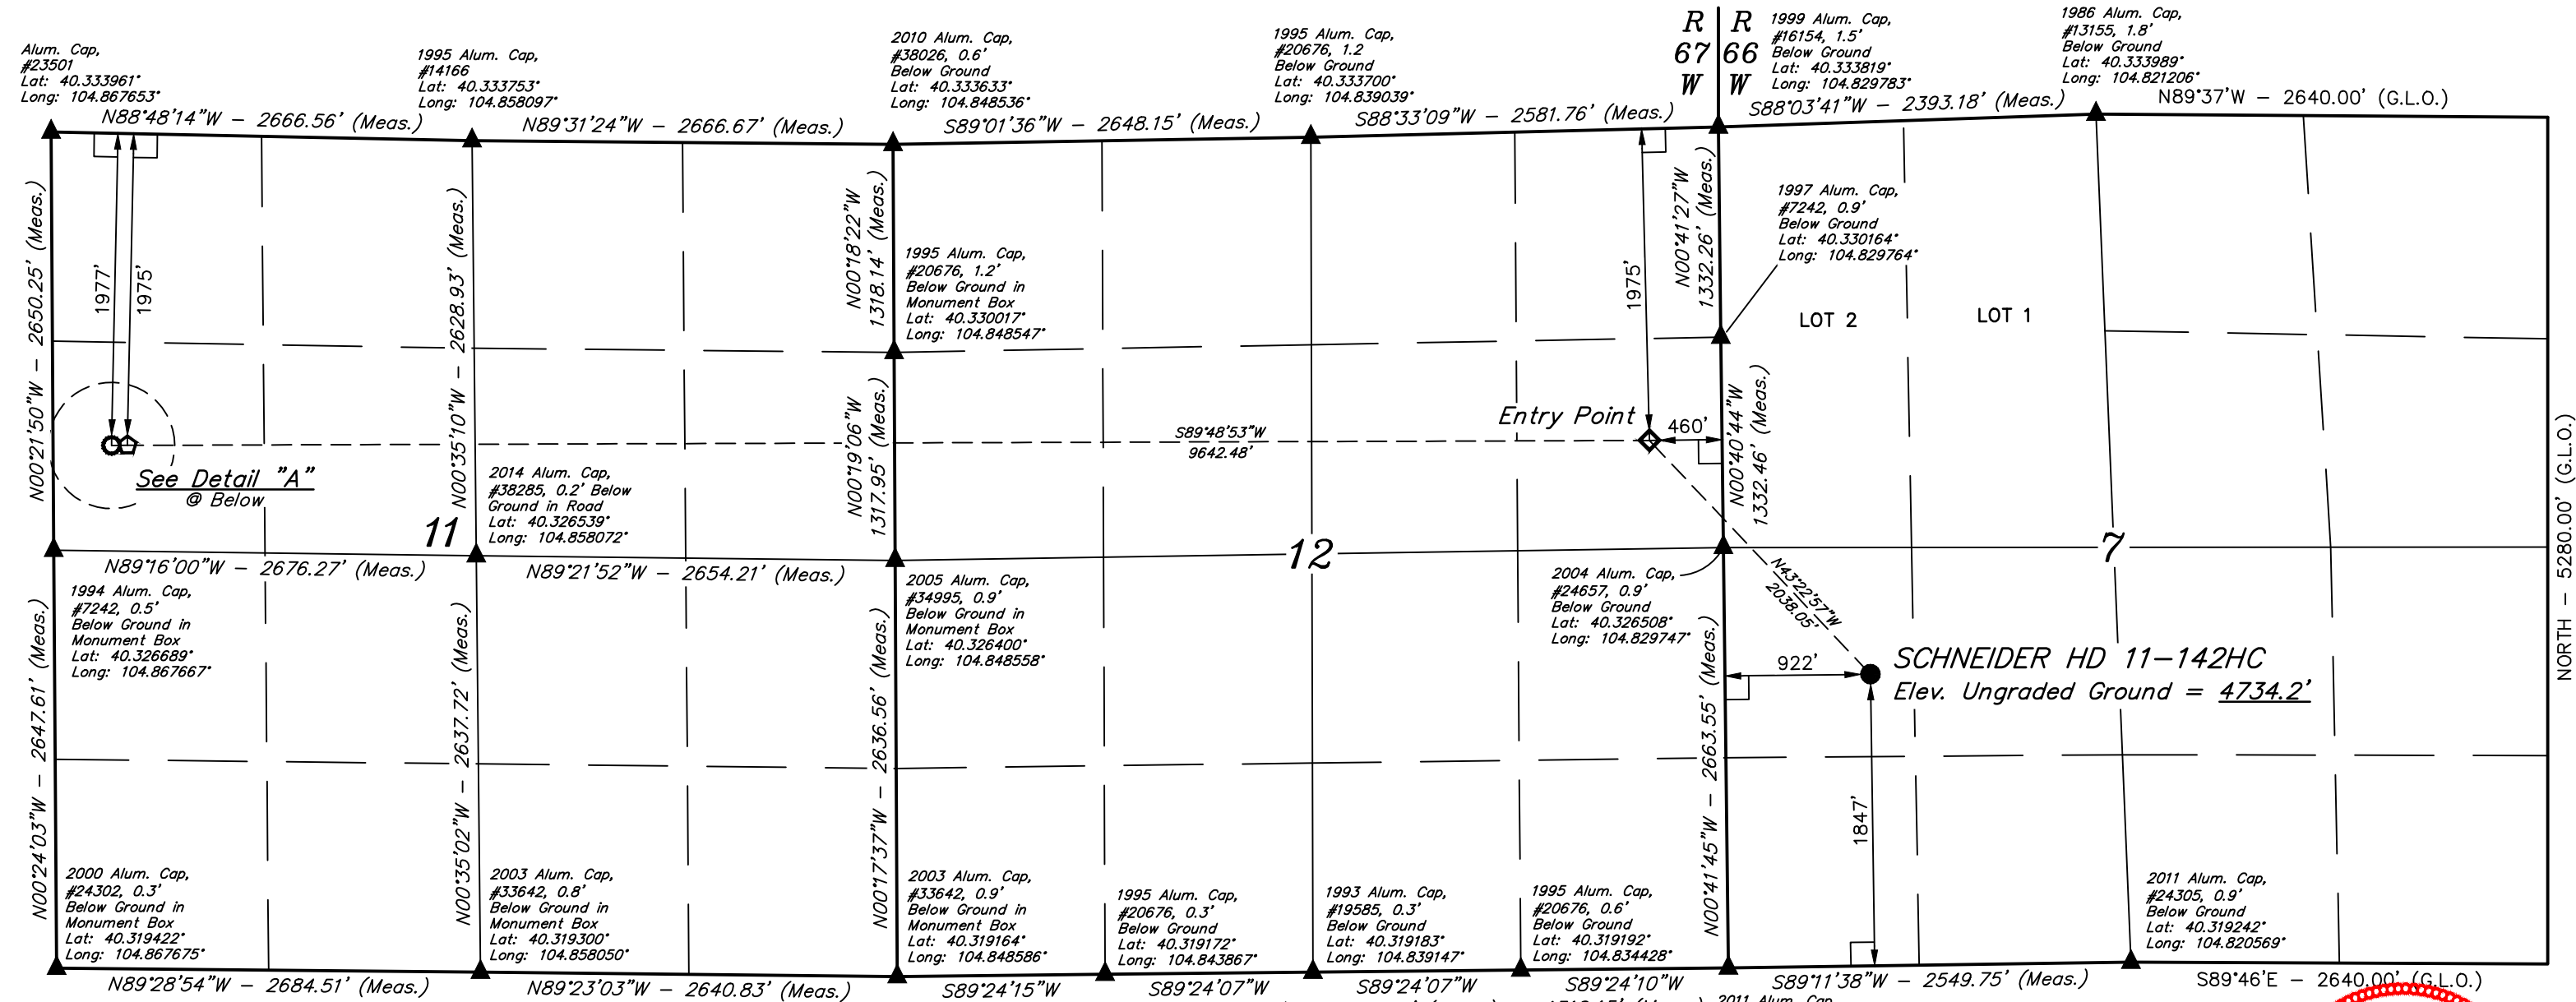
R 67 W | R 66 W

Alum. Cap, #23501 Lat: 40.333961° Long: 104.867653°

1995 Alum. Cap, #14166 Lat: 40.333753° Long: 104.858097°

2010 Alum. Cap, #38026, 0.6' Below Ground Lat: 40.333633° Long: 104.848536°

1995 Alum. Cap, #20676, 1.2 Below Ground Lat: 40.333700° Long: 104.839039°

1999 Alum. Cap, #16154, 1.5' Below Ground Lat: 40.333819° Long: 104.829783°

1986 Alum. Cap, #13155, 1.8' Below Ground Lat: 40.333989° Long: 104.821206°

N88°48'14"W – 2666.56' (Meas.)
N89°31'24"W – 2666.67' (Meas.)
S89°01'36"W – 2648.15' (Meas.)
S88°33'09"W – 2581.76' (Meas.)
S88°03'41"W – 2393.18' (Meas.)
N89°37'W – 2640.00' (G.L.O.)

N00°21'50"W – 2650.25' (Meas.)
1977'
1975'
N00°35'10"W – 2628.93' (Meas.)
N00°18'22"W 1318.14' (Meas.)

1995 Alum. Cap, #20676, 1.2' Below Ground in Monument Box Lat: 40.330017° Long: 104.848547°

1975'
N00°41'27"W 1332.26' (Meas.)

1997 Alum. Cap, #7242, 0.9' Below Ground Lat: 40.330164° Long: 104.829764°

LOT 2
LOT 1

Entry Point
460'
S89°48'53"W
9642.48'

See Detail "A"
@ Below

N00°19'06"W 1317.95' (Meas.)
N00°40'44"W 1332.46' (Meas.)
NORTH – 5280.00' (G.L.O.)

2014 Alum. Cap, #38285, 0.2' Below Ground in Road Lat: 40.326539° Long: 104.858072°

11
12
7

N89°16'00"W – 2676.27' (Meas.)
N89°21'52"W – 2654.21' (Meas.)

1994 Alum. Cap, #7242, 0.5' Below Ground in Monument Box Lat: 40.326689° Long: 104.867667°

2005 Alum. Cap, #34995, 0.9' Below Ground in Monument Box Lat: 40.326400° Long: 104.848558°

2004 Alum. Cap, #24657, 0.9' Below Ground Lat: 40.326508° Long: 104.829747°

N43°22'57"W
2038.05'

922'
SCHNEIDER HD 11–142HC
Elev. Ungraded Ground = 4734.2'

N00°24'03"W – 2647.61' (Meas.)
N00°35'02"W – 2637.72' (Meas.)
N00°17'37"W – 2636.56' (Meas.)
N00°41'45"W – 2663.55' (Meas.)
1847'

2000 Alum. Cap, #24302, 0.3' Below Ground in Monument Box Lat: 40.319422° Long: 104.867675°

2003 Alum. Cap, #33642, 0.8' Below Ground in Monument Box Lat: 40.319300° Long: 104.858050°

2003 Alum. Cap, #33642, 0.9' Below Ground in Monument Box Lat: 40.319164° Long: 104.848586°

1995 Alum. Cap, #20676, 0.3' Below Ground Lat: 40.319172° Long: 104.843867°

1993 Alum. Cap, #19585, 0.3' Below Ground Lat: 40.319183° Long: 104.839147°

1995 Alum. Cap, #20676, 0.6' Below Ground Lat: 40.319192° Long: 104.834428°

2011 Alum. Cap, #24305, 0.9' Below Ground Lat: 40.319242° Long: 104.820569°

N89°28'54"W – 2684.51' (Meas.)
N89°23'03"W – 2640.83' (Meas.)
S89°24'15"W
S89°24'07"W
S89°24'07"W
S89°24'10"W
S89°11'38"W – 2549.75' (Meas.)
S89°46'E – 2640.00' (G.L.O.)
2011 Alum. Cap